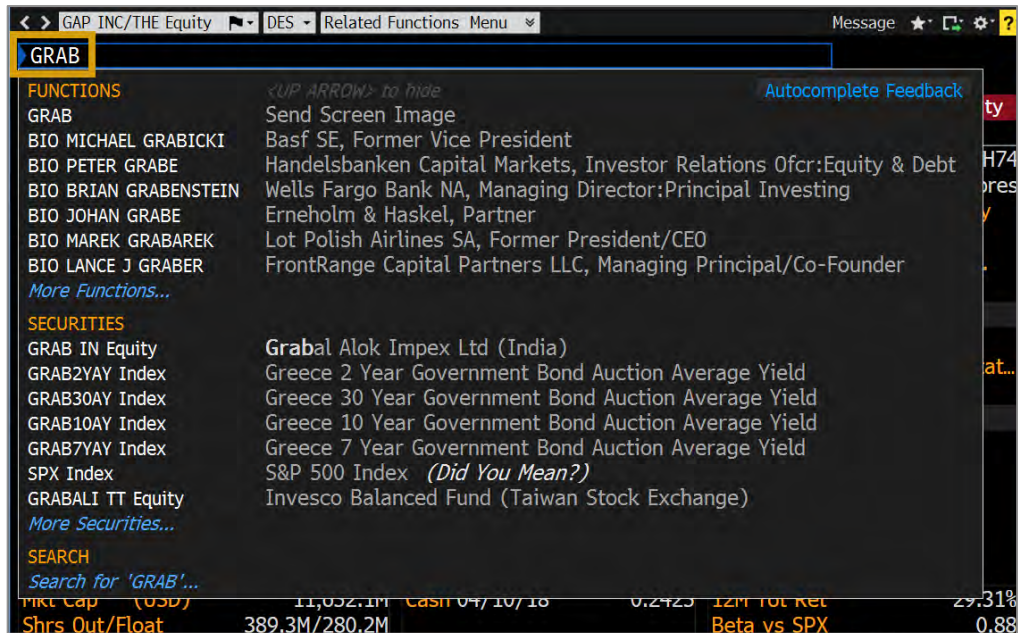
< > GAP INC/THE Equity DES Related Functions Menu Message ?

GRAB

FUNCTIONS <UP ARROW> to hide Autocomplete Feedback

GRAB Send Screen Image
BIO MICHAEL GRABICKI Basf SE, Former Vice President
BIO PETER GRABE Handelsbanken Capital Markets, Investor Relations Ofcr:Equity & Debt
BIO BRIAN GRABENSTEIN Wells Fargo Bank NA, Managing Director:Principal Investing
BIO JOHAN GRABE Erneholm & Haskel, Partner
BIO MAREK GRABAREK Lot Polish Airlines SA, Former President/CEO
BIO LANCE J GRABER FrontRange Capital Partners LLC, Managing Principal/Co-Founder
More Functions...

SECURITIES
GRAB IN Equity Grabal Alok Impex Ltd (India)
GRAB2YAY Index Greece 2 Year Government Bond Auction Average Yield
GRAB30AY Index Greece 30 Year Government Bond Auction Average Yield
GRAB10AY Index Greece 10 Year Government Bond Auction Average Yield
GRAB7YAY Index Greece 7 Year Government Bond Auction Average Yield
SPX Index S&P 500 Index (Did You Mean?)
GRABALI TT Equity Invesco Balanced Fund (Taiwan Stock Exchange)
More Securities...

SEARCH
Search for 'GRAB'...

ty
H74
res
y
at...

Mkt Cap (USD) 11,652.1M Cash 04/10/18 0.2425 12M Tot Ret 29.31%
Shrs Out/Float 389.3M/280.2M Beta vs SPX 0.88